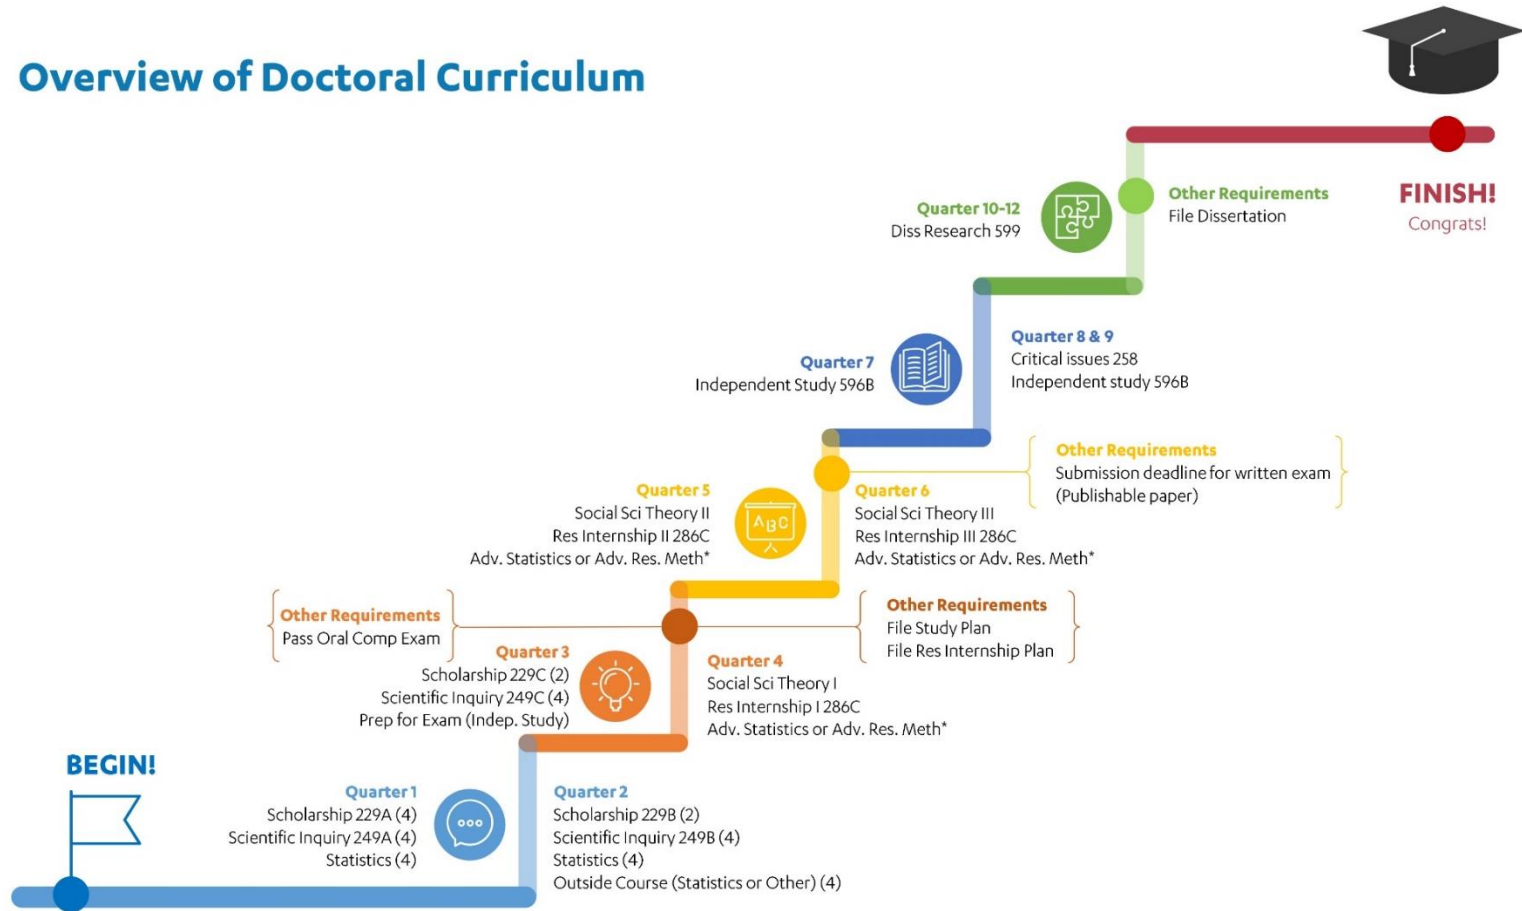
Overview of Doctoral Curriculum

FINISH!
Congrats!

Quarter 10-12
Diss Research 599

Other Requirements
File Dissertation

Quarter 7
Independent Study 596B

Quarter 8 & 9
Critical issues 258
Independent study 596B

Other Requirements
Submission deadline for written exam (Publishable paper)

Quarter 5
Social Sci Theory II
Res Internship II 286C
Adv. Statistics or Adv. Res. Meth*

ABC

Quarter 6
Social Sci Theory III
Res Internship III 286C
Adv. Statistics or Adv. Res. Meth*

Other Requirements
Pass Oral Comp Exam

Other Requirements
File Study Plan
File Res Internship Plan

Quarter 3
Scholarship 229C (2)
Scientific Inquiry 249C (4)
Prep for Exam (Indep. Study)

Quarter 4
Social Sci Theory I
Res Internship I 286C
Adv. Statistics or Adv. Res. Meth*

BEGIN!

Quarter 1
Scholarship 229A (4)
Scientific Inquiry 249A (4)
Statistics (4)

Quarter 2
Scholarship 229B (2)
Scientific Inquiry 249B (4)
Statistics (4)
Outside Course (Statistics or Other) (4)